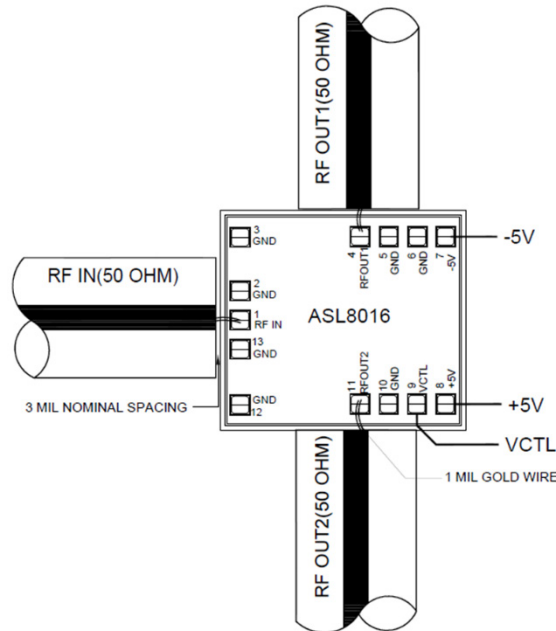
RF OUT1(50 OHM)

3
GND

4
RFOUT1

5
GND

6
GND

7
-5V

-5V

RF IN(50 OHM)

2
GND

1
RF IN

ASL8016

13
GND

3 MIL NOMINAL SPACING

GND
12

11
RFOUT2

10
GND

9
VCTL

8
+5V

+5V

VCTL

1 MIL GOLD WIRE

RF OUT2(50 OHM)